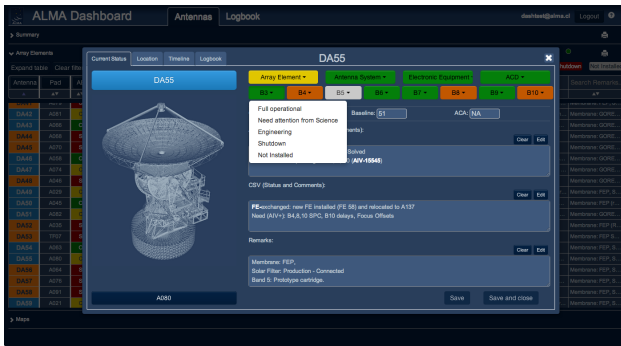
ALMA Dashboard
Antennas
Logbook
dashtest@alma.cl
Logout
> Summary
Array Elements
Expand table
Clear filte
Antenna
Pad
DA43
DA42
DA44
DA45
DA46
DA47
DA48
DA49
DA50
DA51
DA52
DA53
DA54
DA55
DA56
DA57
DA58
DA59
A081
A070
A046
A074
A026
A045
A062
A080
A021
Shutdown
Not Installed
Search Remarks
Membrane: GORE...
Membrane: FEP, S...
Membrane: FEP (r...
> Maps

Current Status
Location
Timeline
Logbook
DA55
Array Element
Antenna System
Electronic Equipment
ACD
B3
B4
B6
B6
B7
B8
B9
B10
Full operational
Need attention from Science
Engineering
Shutdown
Not Installed
Baseline:
51
ACA:
NA
ments):
Solved
(AIV-15545)
Clear
Edit
CSV (Status and Comments):
FE exchanged: new FE installed (FE 56) and relocated to A137
Need (AIV+): B4,8,10 SPC, B10 delays, Focus Offsets
Remarks:
Membrane: FEP.
Solar Filter: Production - Connected
Band 5: Prototype cartridge.
A080
Save
Save and close